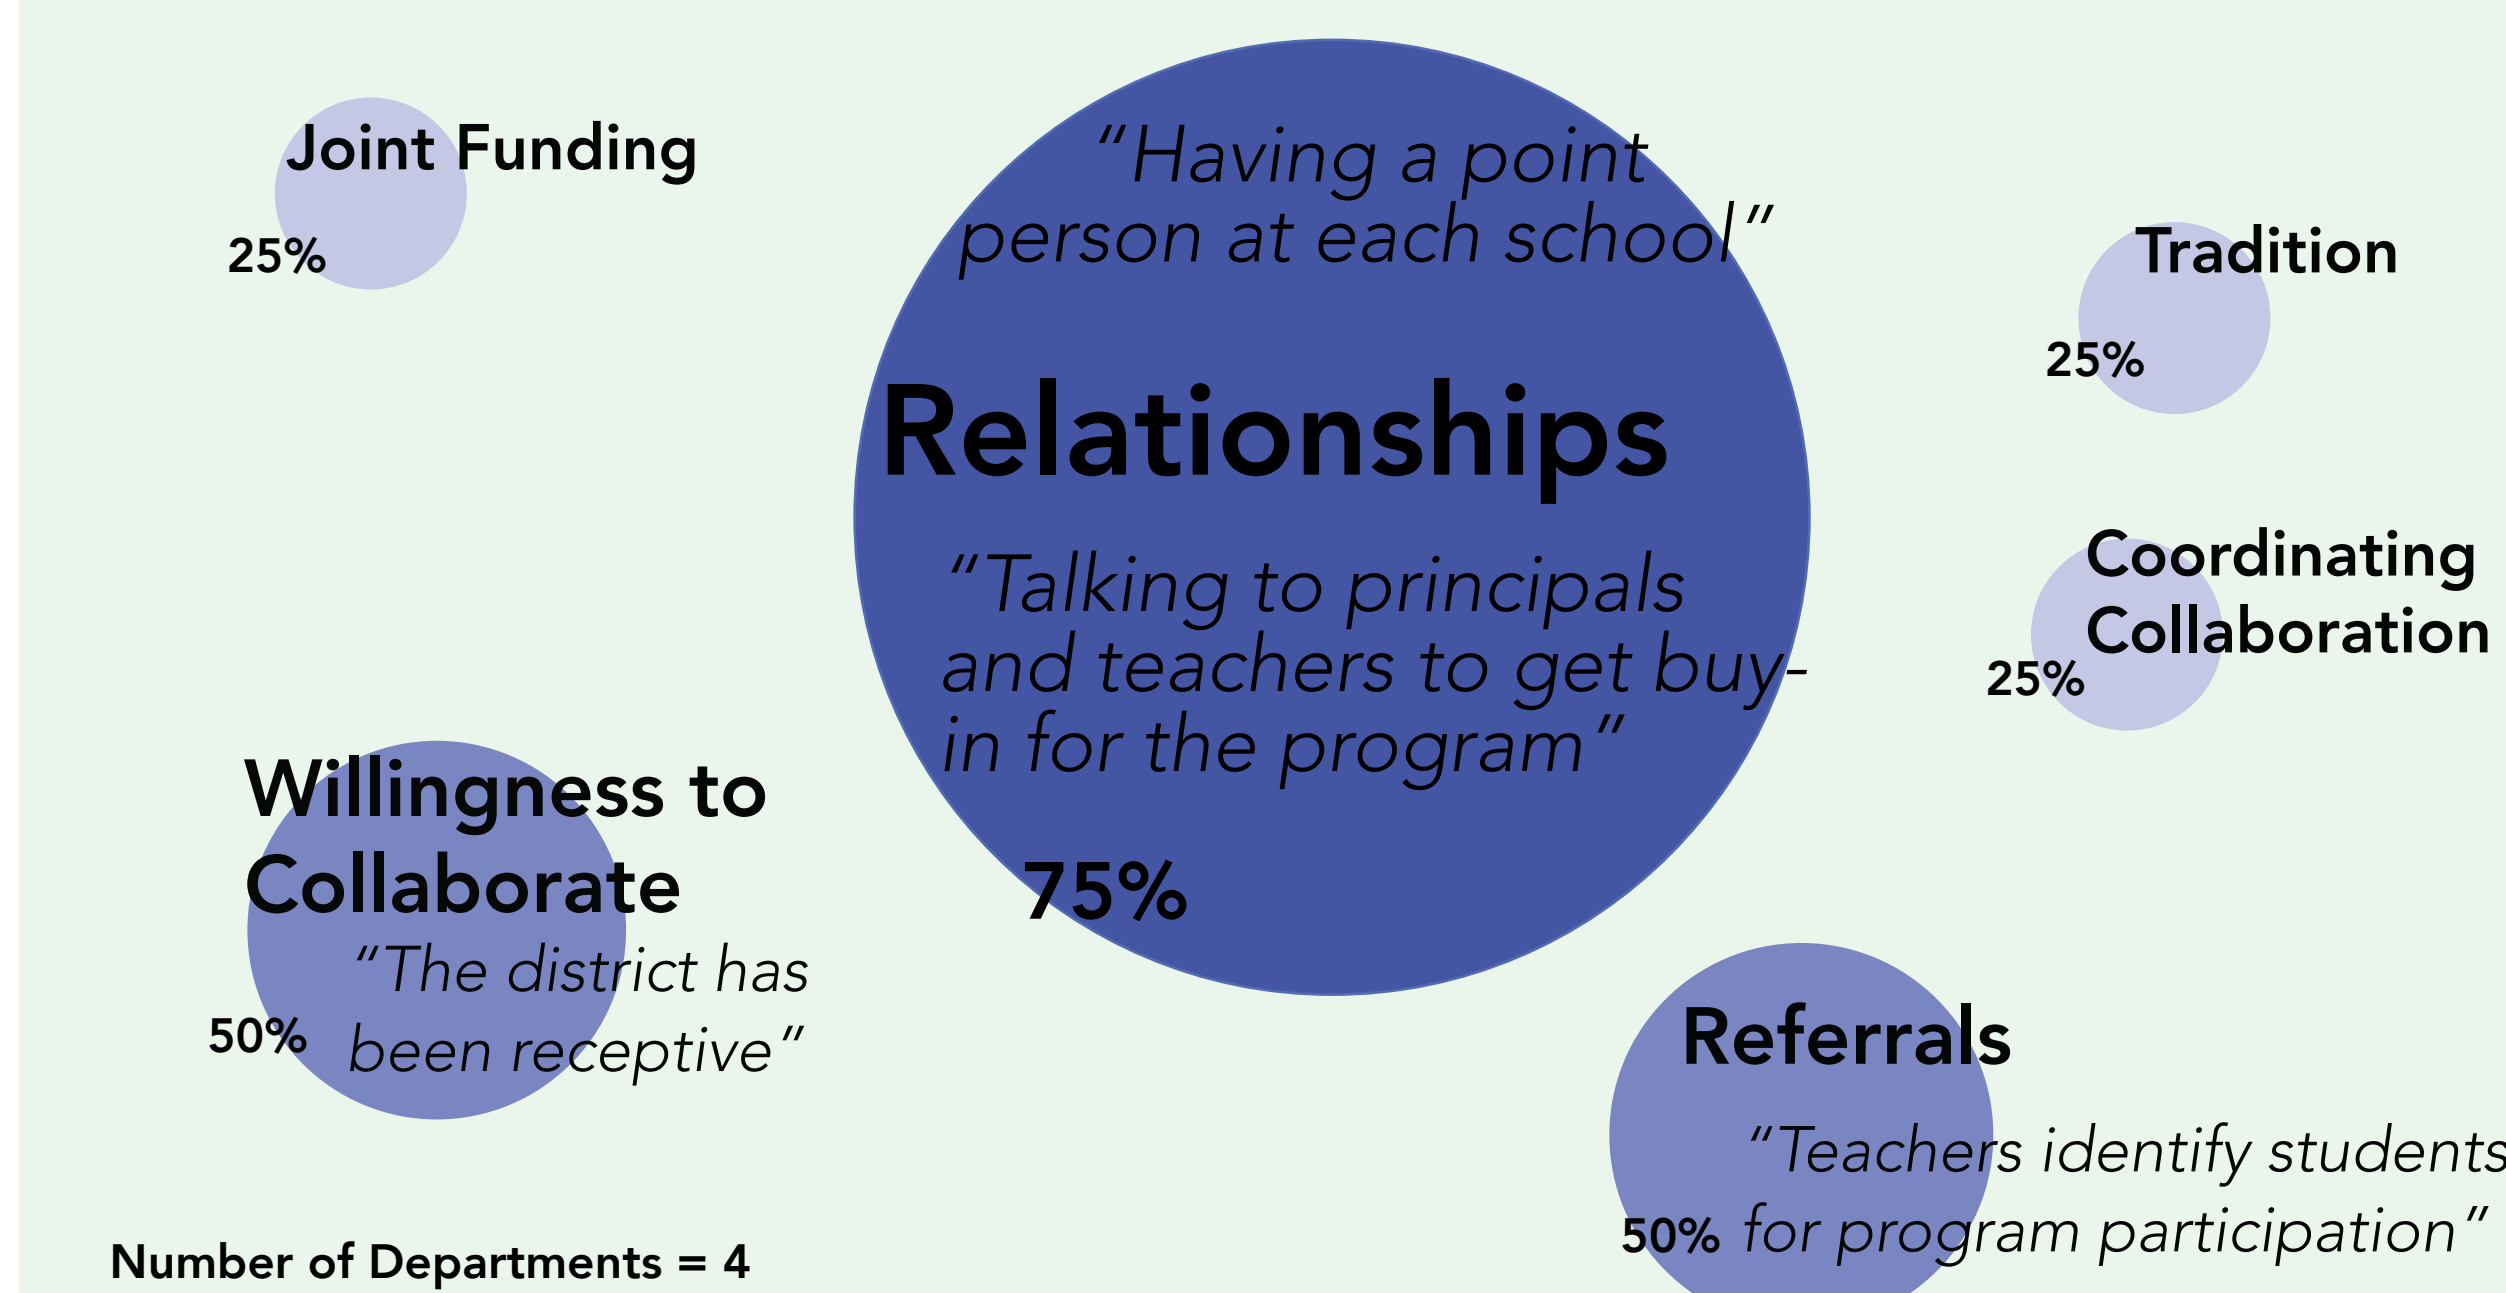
Joint Funding
25%

"Having a point person at each school"

Relationships

"Talking to principals and teachers to get buy-in for the program"

75%

Tradition
25%

Coordinating Collaboration
25%

Willingness to Collaborate
"The district has been receptive"
50%

Referrals
"Teachers identify students for program participation"
50%

Number of Departments = 4